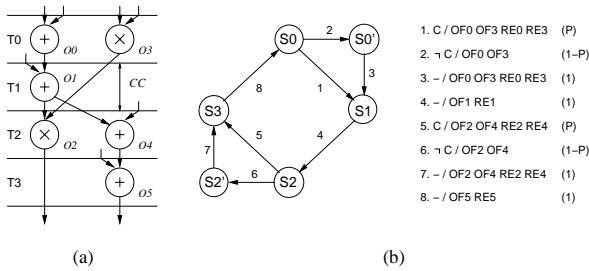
T0
+
O0
×
O3
T1
+
O1
CC
T2
×
O2
+
O4
T3
+
O5

(a)

S0
2
S0'
3
8
1
S3
S1
5
4
7
S2'
6
S2

(b)

1. C / OF0 OF3 RE0 RE3 (P)
2. ¬ C / OF0 OF3 (1–P)
3. – / OF0 OF3 RE0 RE3 (1)
4. – / OF1 RE1 (1)
5. C / OF2 OF4 RE2 RE4 (P)
6. ¬ C / OF2 OF4 (1–P)
7. – / OF2 OF4 RE2 RE4 (1)
8. – / OF5 RE5 (1)